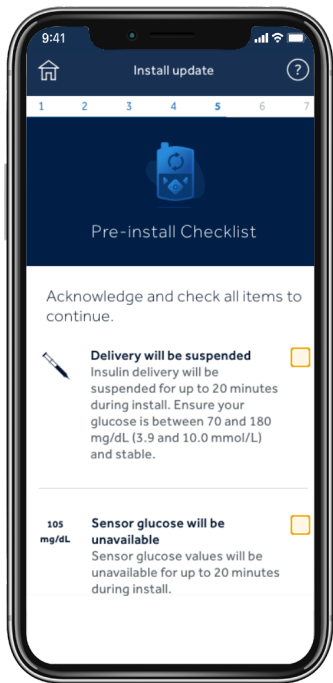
9:41

Install update

?

1 2 3 4 5 6 7

Pre-install Checklist

Acknowledge and check all items to continue.

Delivery will be suspended
Insulin delivery will be suspended for up to 20 minutes during install. Ensure your glucose is between 70 and 180 mg/dL (3.9 and 10.0 mmol/L) and stable.

105 mg/dL

Sensor glucose will be unavailable
Sensor glucose values will be unavailable for up to 20 minutes during install.